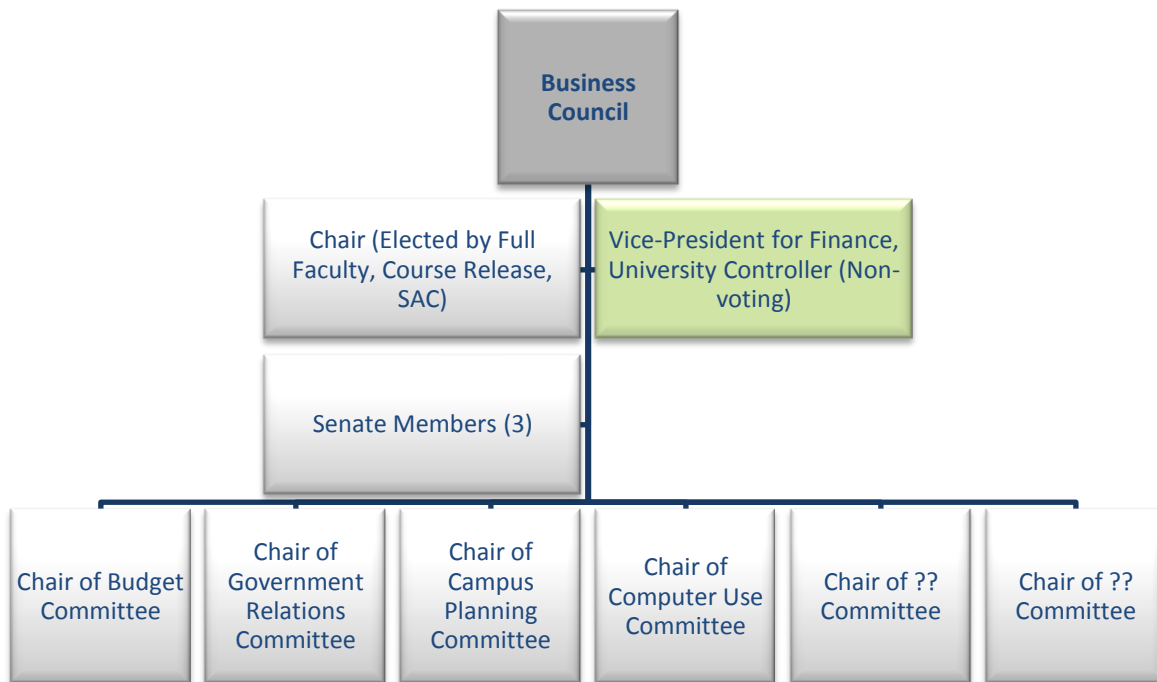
Business Council

Chair (Elected by Full Faculty, Course Release, SAC)

Vice-President for Finance, University Controller (Non-voting)

Senate Members (3)

Chair of Budget Committee

Chair of Government Relations Committee

Chair of Campus Planning Committee

Chair of Computer Use Committee

Chair of ?? Committee

Chair of ?? Committee